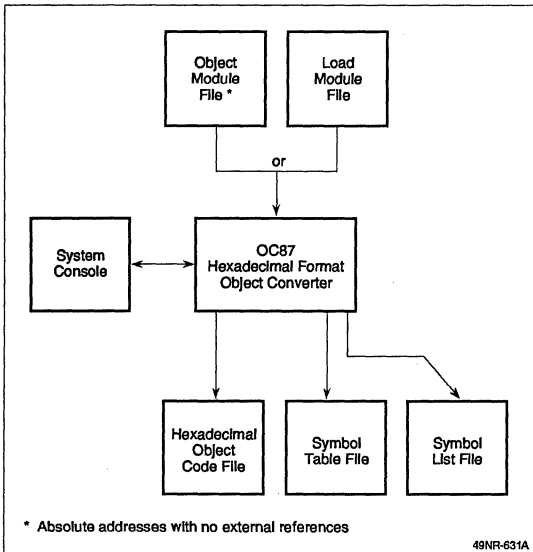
Object Module File *

Load Module File

or

System Console

OC87 Hexadecimal Format Object Converter

Hexadecimal Object Code File

Symbol Table File

Symbol List File

* Absolute addresses with no external references

49NR-631A